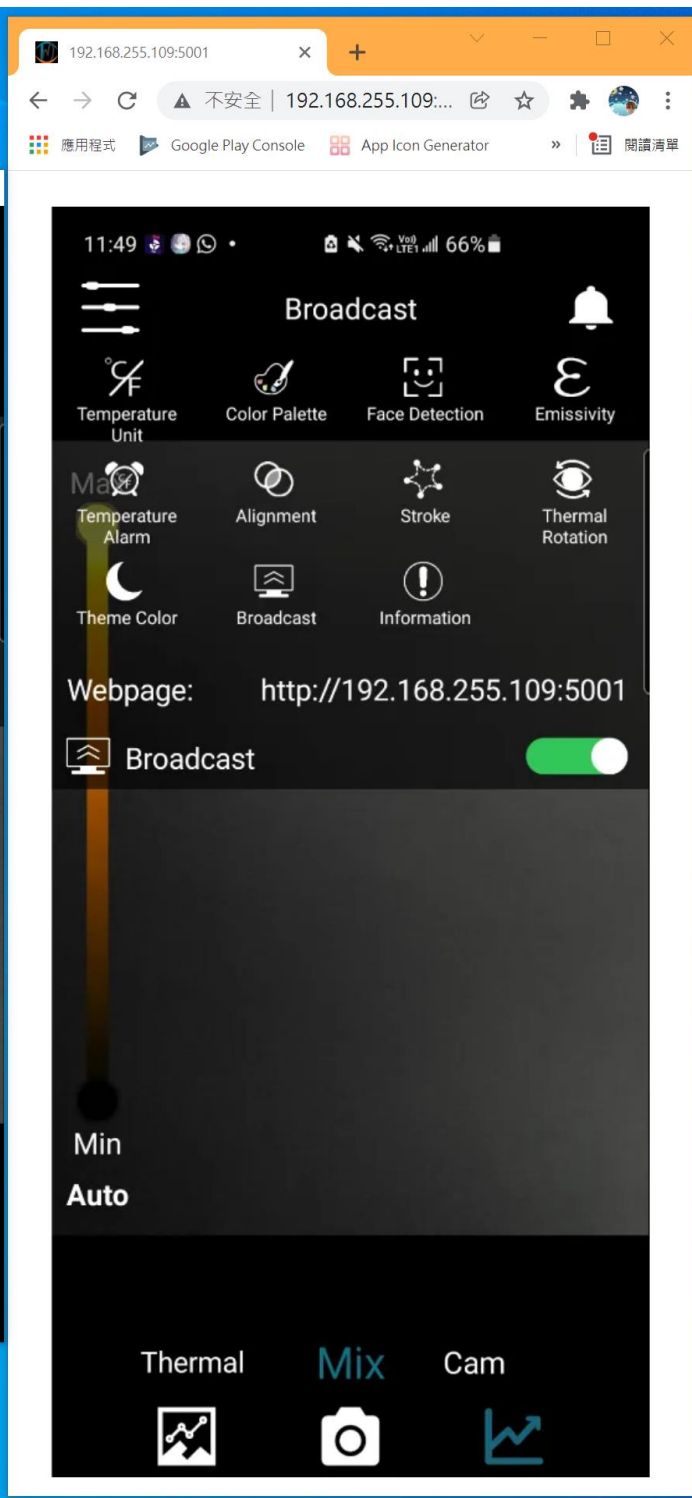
192.168.255.109:5001

不安全 | 192.168.255.109:...

應用程式 Google Play Console App Icon Generator » 閱讀清單

11:49 66%

Broadcast

Temperature Unit
Color Palette
Face Detection
Emissivity

Max

Temperature Alarm
Alignment
Stroke
Thermal Rotation

Theme Color
Broadcast
Information

Webpage: http://192.168.255.109:5001

Broadcast

Min
Auto

Thermal Mix Cam